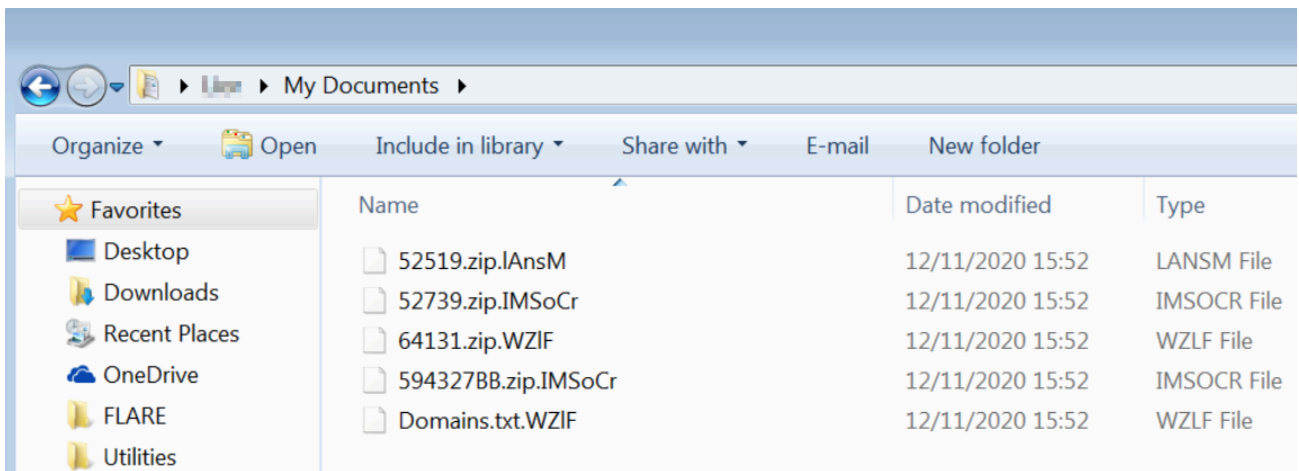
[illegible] ▸ My Documents ▸

Organize ▾ Open Include in library ▾ Share with ▾ E-mail New folder

Favorites
Desktop
Downloads
Recent Places
OneDrive
FLARE
Utilities

| Name | Date modified | Type |
|---|---|---|
| 52519.zip.lAnsM | 12/11/2020 15:52 | LANSM File |
| 52739.zip.IMSoCr | 12/11/2020 15:52 | IMSOCR File |
| 64131.zip.WZlF | 12/11/2020 15:52 | WZLF File |
| 594327BB.zip.IMSoCr | 12/11/2020 15:52 | IMSOCR File |
| Domains.txt.WZlF | 12/11/2020 15:52 | WZLF File |